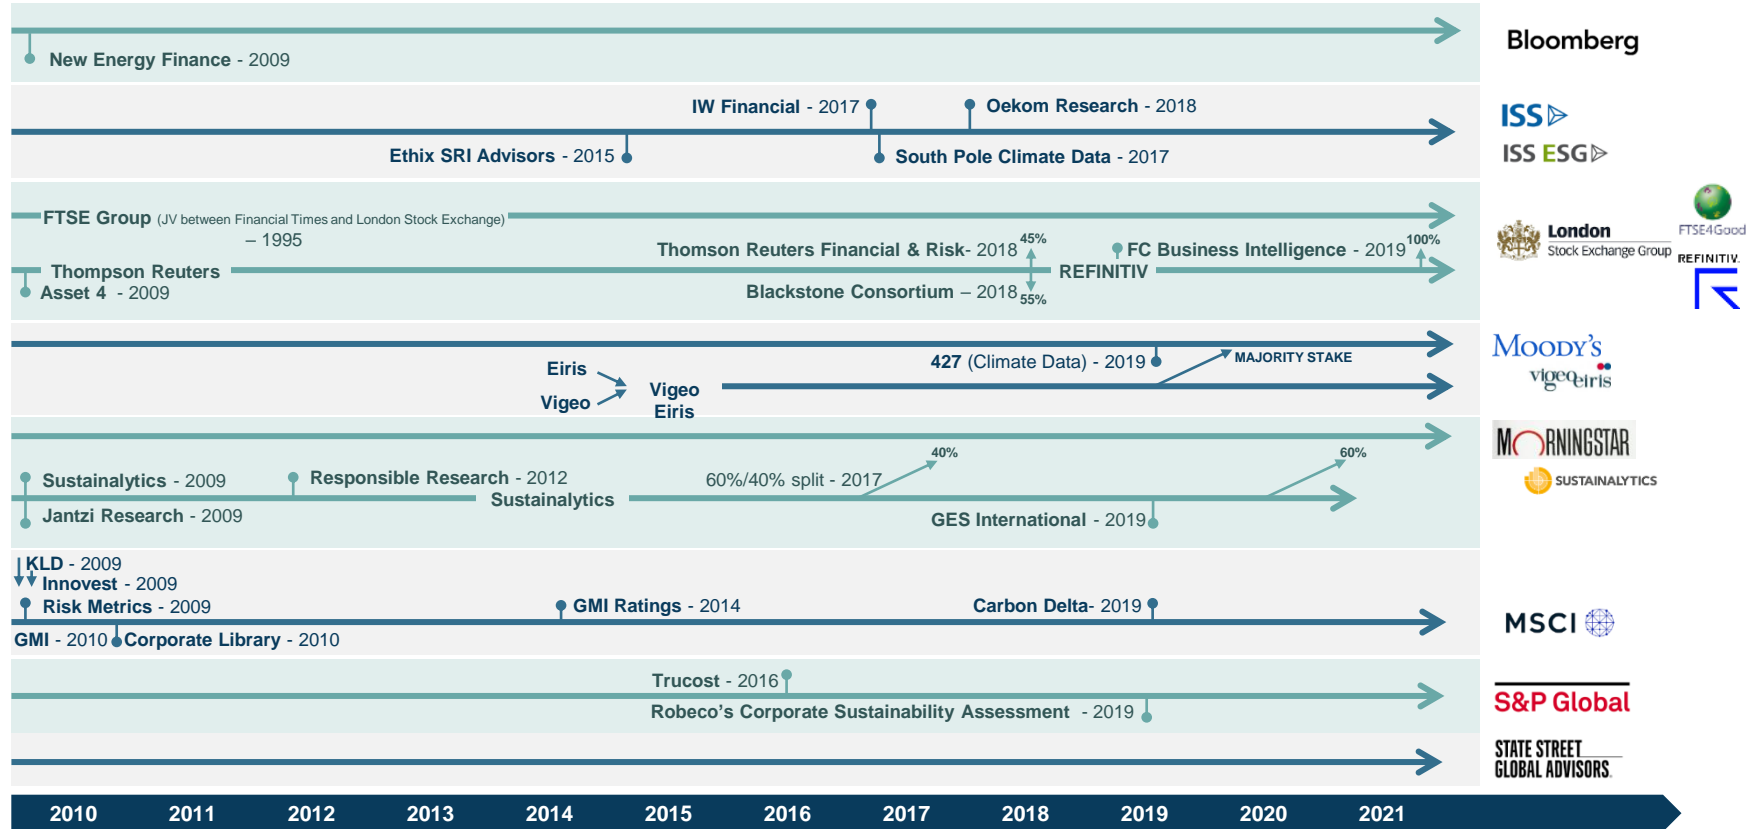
New Energy Finance - 2009

Bloomberg

IW Financial - 2017

Oekom Research - 2018

Ethix SRI Advisors - 2015

South Pole Climate Data - 2017

ISS

ISS ESG

FTSE Group (JV between Financial Times and London Stock Exchange) – 1995

Thomson Reuters Financial & Risk- 2018

45%

FC Business Intelligence - 2019

100%

Thompson Reuters Asset 4 - 2009

REFINITIV

Blackstone Consortium – 2018

55%

London Stock Exchange Group

FTSE4Good

REFINITIV

427 (Climate Data) - 2019

MAJORITY STAKE

Eiris

Vigeo

Vigeo Eiris

MOODY'S

vigeo eiris

40%

60%

Sustainalytics - 2009

Responsible Research - 2012

60%/40% split - 2017

Sustainalytics

Jantzi Research - 2009

GES International - 2019

MORNINGSTAR

SUSTAINALYTICS

KLD - 2009

Innovest - 2009

Risk Metrics - 2009

GMI Ratings - 2014

Carbon Delta- 2019

GMI - 2010

Corporate Library - 2010

MSCI

Trucost - 2016

Robeco's Corporate Sustainability Assessment - 2019

S&P Global

STATE STREET GLOBAL ADVISORS

2010 2011 2012 2013 2014 2015 2016 2017 2018 2019 2020 2021